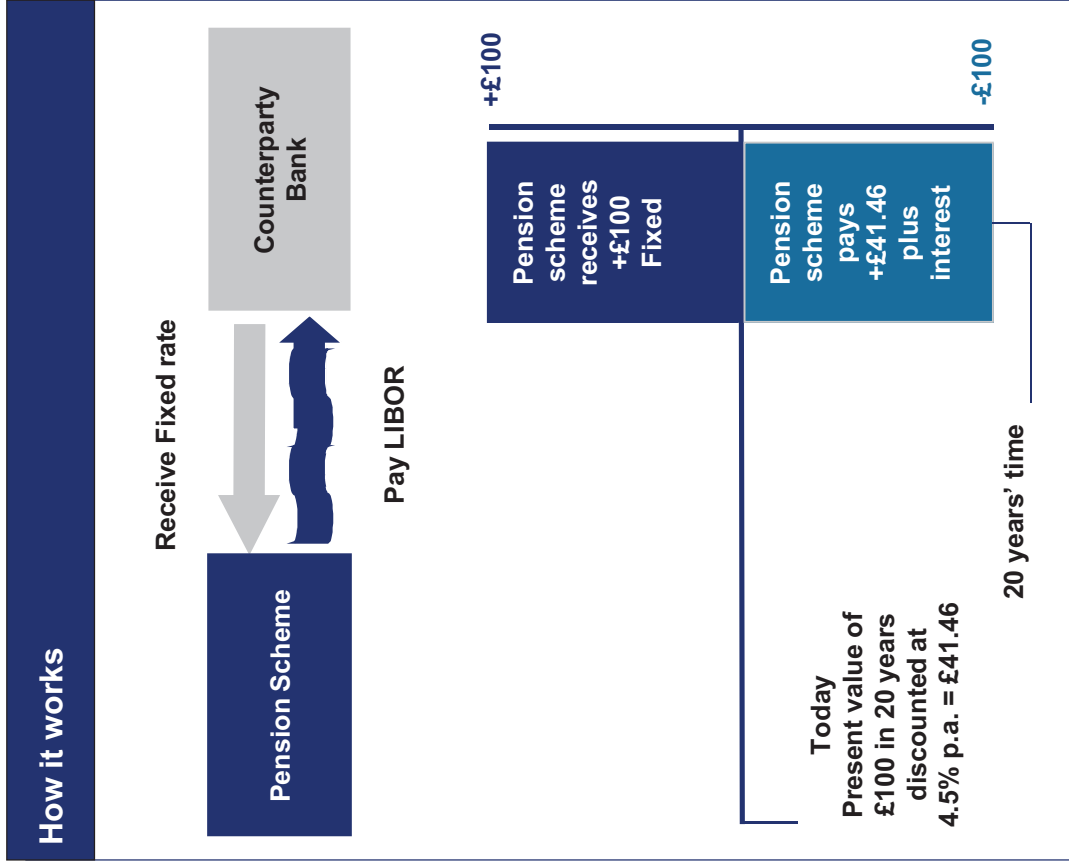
How it works

Counterparty Bank

Receive Fixed rate

Pay LIBOR

Pension Scheme

+£100

-£100

Pension scheme receives +£100 Fixed

Pension scheme pays +£41.46 plus interest

Today
Present value of £100 in 20 years discounted at 4.5% p.a. = £41.46

20 years' time